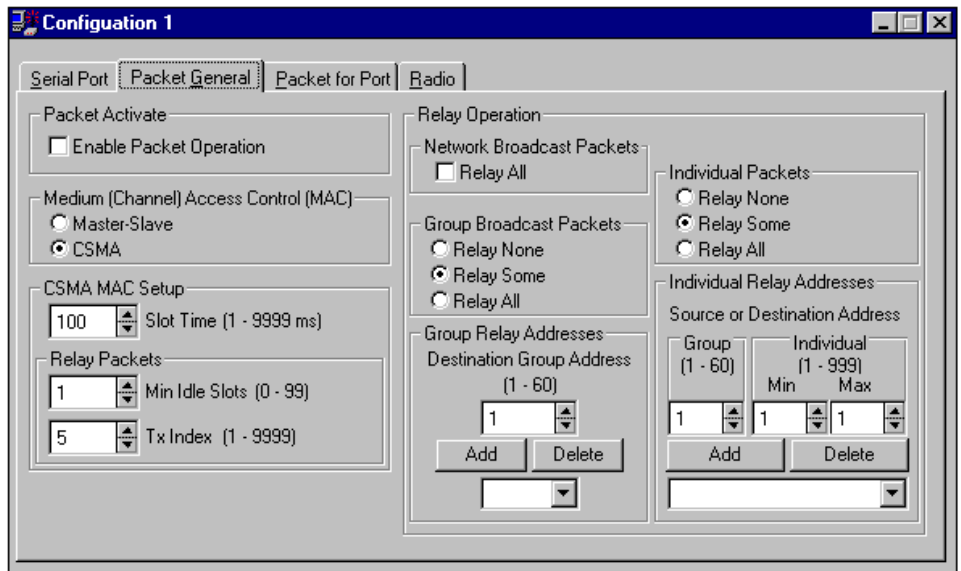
Configuation 1

Serial Port | Packet General | Packet for Port | Radio

Packet Activate
Enable Packet Operation

Medium (Channel) Access Control (MAC)
Master-Slave
CSMA

CSMA MAC Setup
100 Slot Time (1 - 9999 ms)
Relay Packets
1 Min Idle Slots (0 - 99)
5 Tx Index (1 - 9999)

Relay Operation
Network Broadcast Packets
Relay All

Group Broadcast Packets
Relay None
Relay Some
Relay All

Group Relay Addresses
Destination Group Address
(1 - 60)
1
Add
Delete

Individual Packets
Relay None
Relay Some
Relay All

Individual Relay Addresses
Source or Destination Address
Group
(1 - 60)
Individual
(1 - 999)
Min
Max
1
1
1
Add
Delete